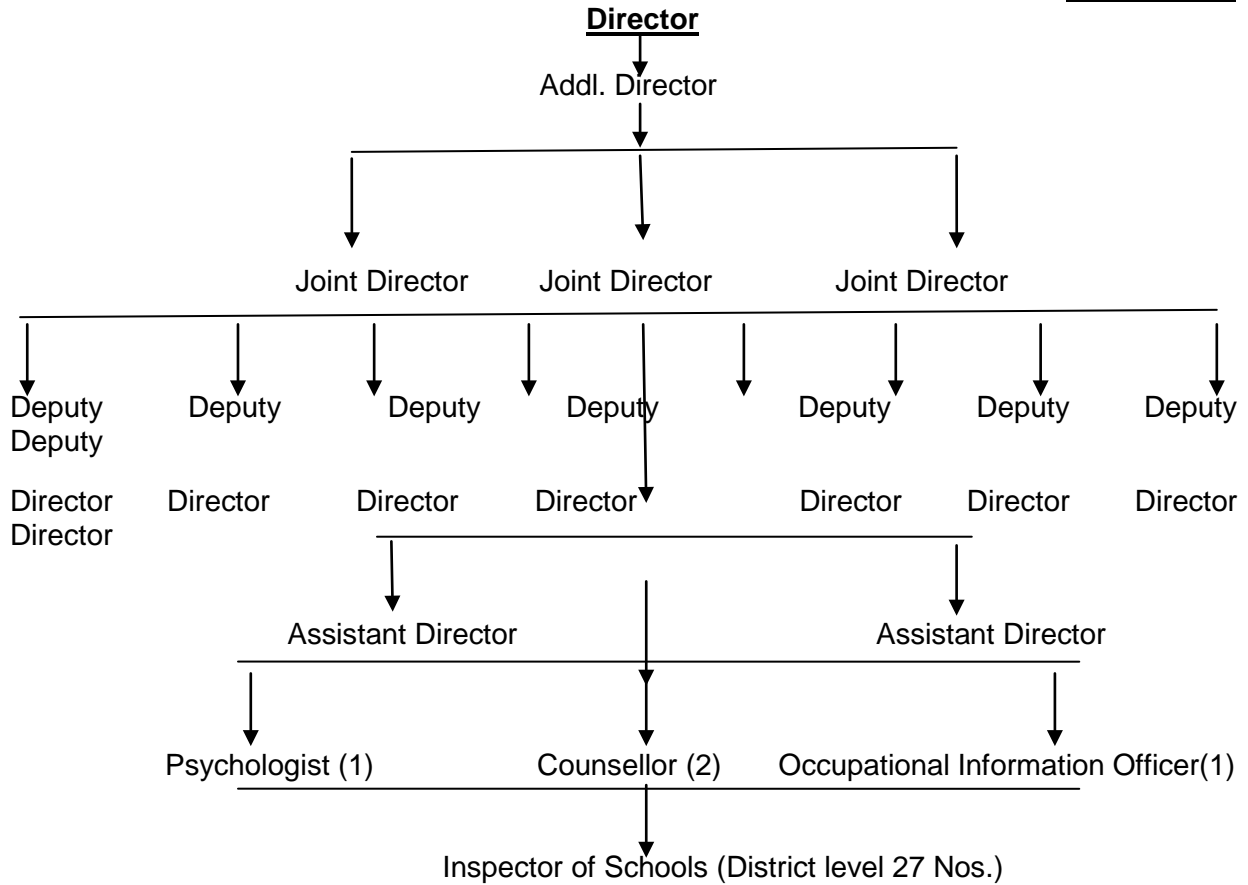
Director

Addl. Director

Joint Director Joint Director Joint Director

Deputy Deputy Deputy Deputy Deputy Deputy Deputy Deputy

Director Director Director Director Director Director Director Director

Assistant Director Assistant Director

Psychologist (1) Counsellor (2) Occupational Information Officer(1)

Inspector of Schools (District level 27 Nos.)